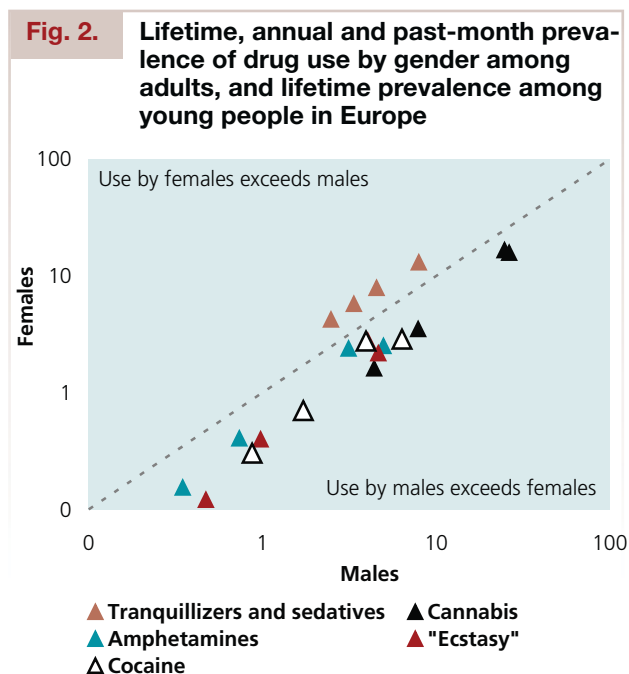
Fig. 2. Lifetime, annual and past-month prevalence of drug use by gender among adults, and lifetime prevalence among young people in Europe

100
10
1
0
Females

Use by females exceeds males

Use by males exceeds females

0
1
10
100
Males

Tranquillizers and sedatives
Cannabis
Amphetamines
"Ecstasy"
Cocaine